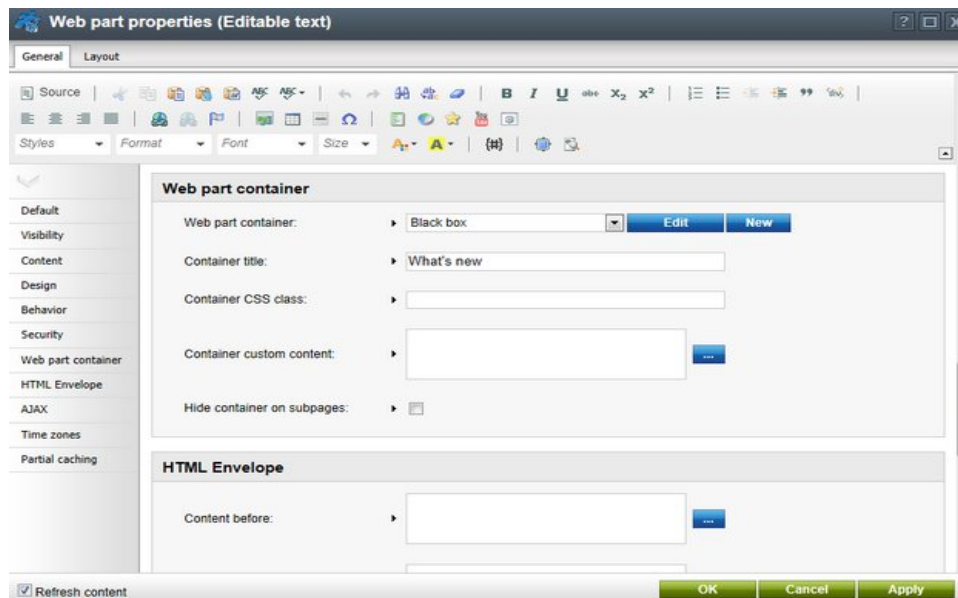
Web part properties (Editable text)

General Layout

Source

Styles Format Font Size

Default
Visibility
Content
Design
Behavior
Security
Web part container
HTML Envelope
AJAX
Time zones
Partial caching

Web part container

Web part container: Black box Edit New

Container title: What's new

Container CSS class:

Container custom content: ...

Hide container on subpages:

HTML Envelope

Content before: ...

Refresh content

OK Cancel Apply